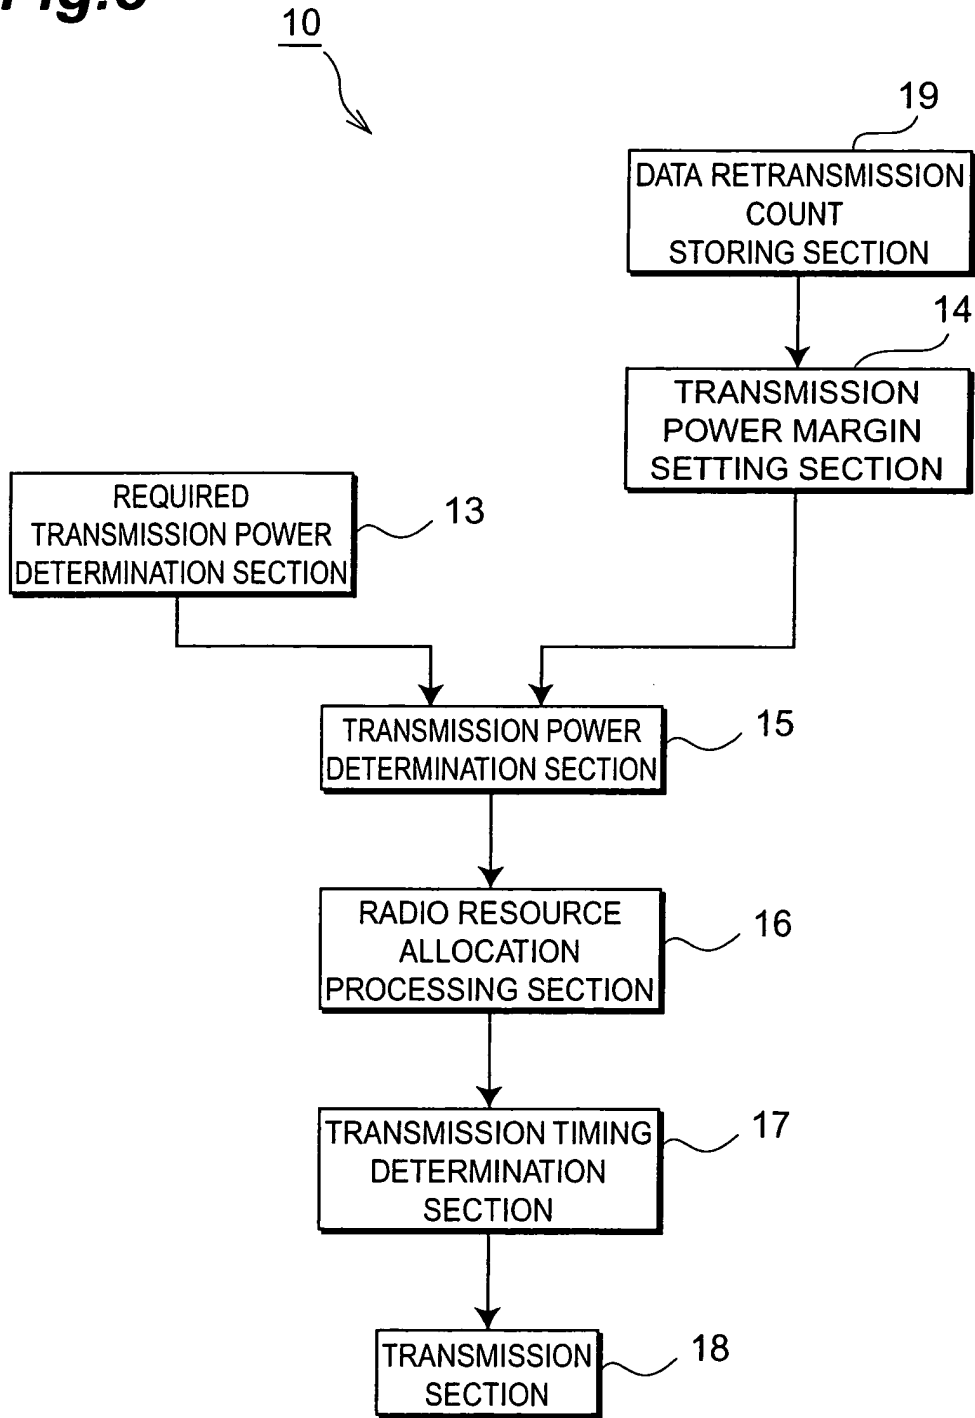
Fig.6

10

19
DATA RETRANSMISSION COUNT STORING SECTION

14
TRANSMISSION POWER MARGIN SETTING SECTION

REQUIRED TRANSMISSION POWER DETERMINATION SECTION
13

TRANSMISSION POWER DETERMINATION SECTION
15

RADIO RESOURCE ALLOCATION PROCESSING SECTION
16

TRANSMISSION TIMING DETERMINATION SECTION
17

TRANSMISSION SECTION
18